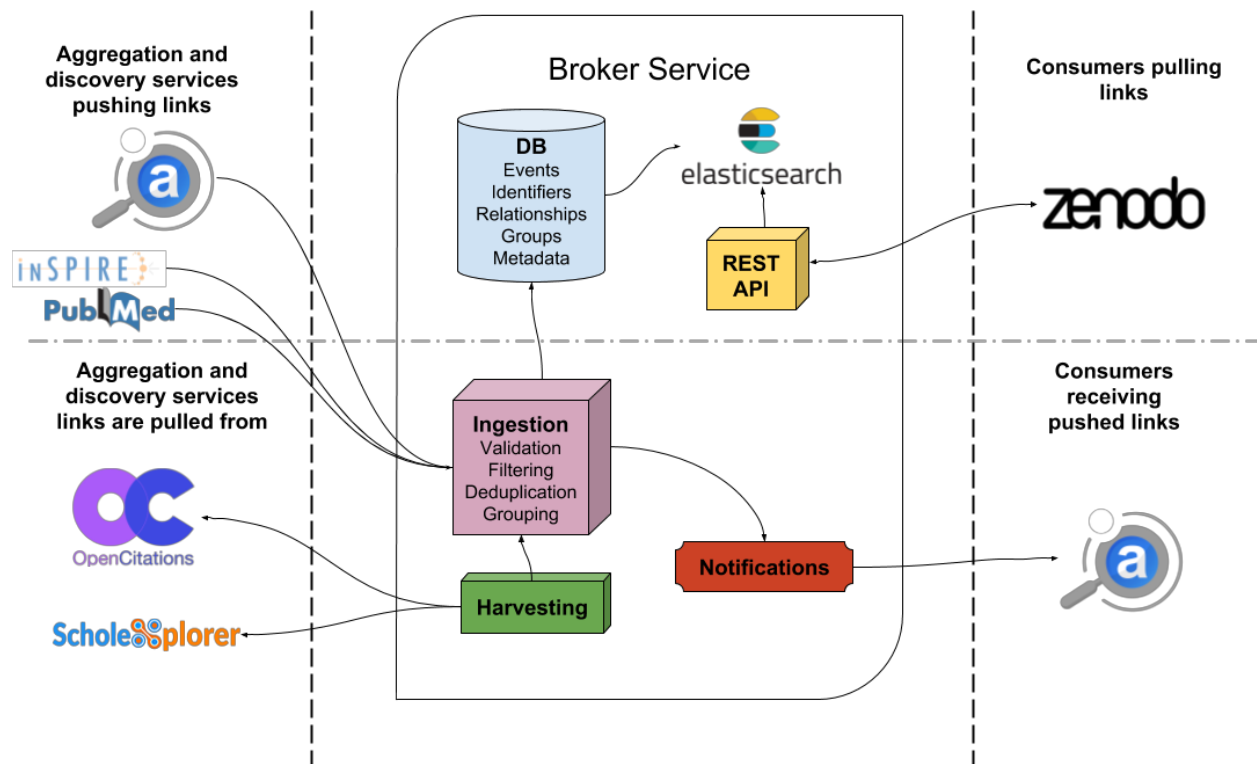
Aggregation and discovery services pushing links

a

inSPIRE

PubMed

Broker Service

DB
Events
Identifiers
Relationships
Groups
Metadata

elasticsearch

REST API

Consumers pulling links

zenodo

Aggregation and discovery services links are pulled from

OpenCitations

ScholeXplorer

Ingestion
Validation
Filtering
Deduplication
Grouping

Harvesting

Notifications

Consumers receiving pushed links

a